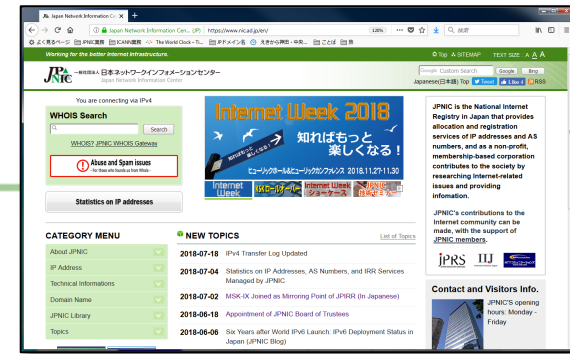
Japan Network Information Ce ×

Japan Network Information Center (JP) https://www.nic.ad.jp/en/ 120% 検索

よく見るページ JPNIC業務 ICANN業務 The World Clock – Ti... ドメイン名 大きから神田・中央... ことば 他

Working for the better Internet infrastructure.

Top SITEMAP TEXT SIZE A A A

JPNIC 一般社団法人 日本ネットワークインフォメーションセンター Japan Network Information Center

Custom Search Google Bing

Japanese(日本語) Top Tweet Like RSS

You are connecting via IPv4

WHOIS Search

Search

WHOIS? JPNIC WHOIS Gateway

Abuse and Spam issues
- for those who founds us from Whois -

Statistics on IP addresses

Internet Week 2018

知ればもっと楽しくなる!

ヒューリックホール&ヒューリックカンファレンス 2018.11.27-11.30

Internet Week

MSKロールオーバー

Internet Week ショーケース

JPNIC 技術セミナー

JPNIC is the National Internet Registry in Japan that provides allocation and registration services of IP addresses and AS numbers, and as a non-profit, membership-based corporation contributes to the society by researching Internet-related issues and providing infomation.

JPNIC's contributions to the Internet community can be made, with the support of JPNIC members.

JPRS IIJ

CATEGORY MENU

About JPNIC

IP Address

Technical Informations

Domain Name

JPNIC Library

Topics

NEW TOPICS

List of Topics

2018-07-18 IPv4 Transfer Log Updated

2018-07-04 Statistics on IP Addresses, AS Numbers, and IRR Services Managed by JPNIC

2018-07-02 MSK-IX Joined as Mirroring Point of JPIRR (In Japanese)

2018-06-18 Appointment of JPNIC Board of Trustees

2018-06-06 Six Years after World IPv6 Launch: IPv6 Deployment Status in Japan (JPNIC Blog)

Contact and Visitors Info.

JPNIC's opening hours: Monday - Friday